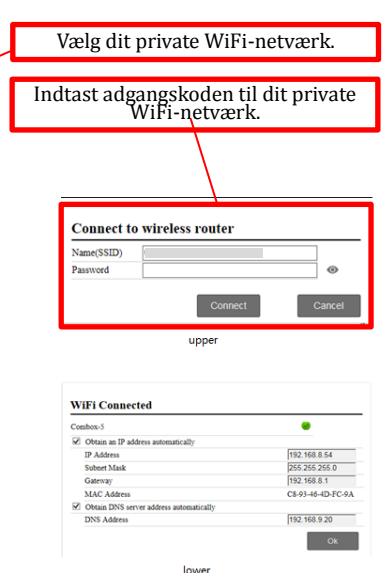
Vælg dit private WiFi-netværk.

Indtast adgangskoden til dit private WiFi-netværk.

Connect to wireless router

Name(SSID)

Password

Connect

Cancel

upper

WiFi Connected

Combox-5

Obtain an IP address automatically

IP Address 192.168.8.54

Subnet Mask 255.255.255.0

Gateway 192.168.8.1

MAC Address C8-93-46-4D-FC-9A

Obtain DNS server address automatically

DNS Address 192.168.9.20

Ok

lower